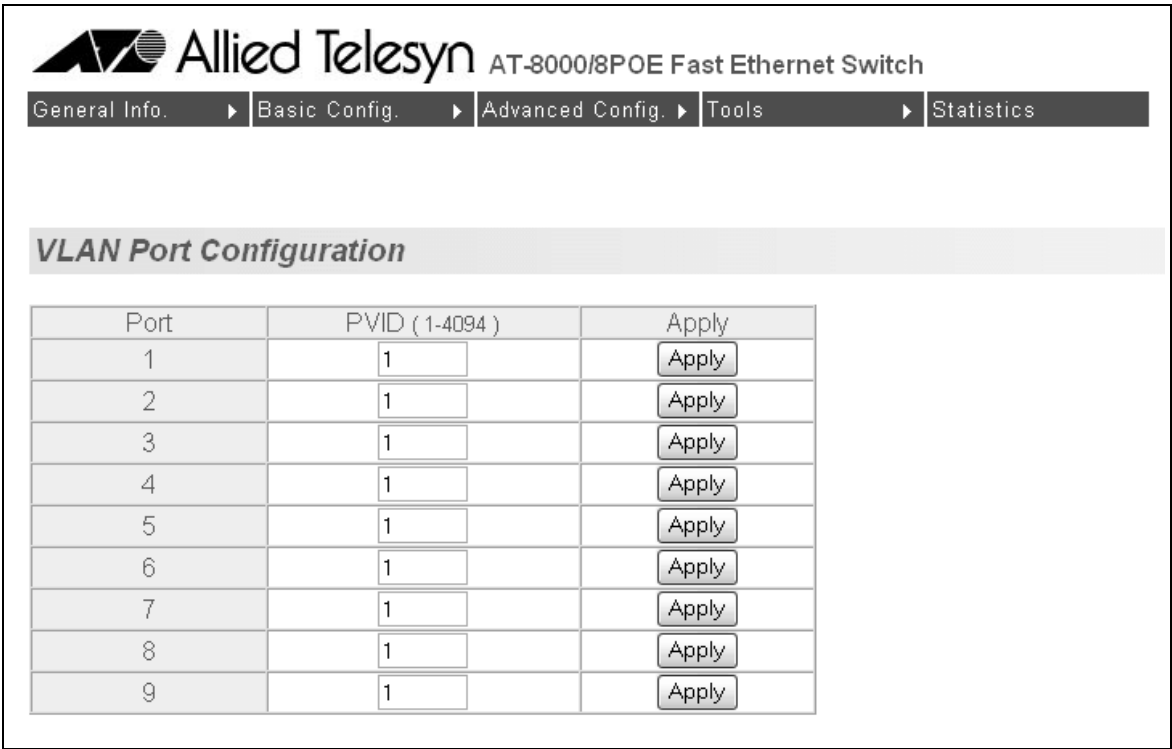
Allied Telesyn AT-8000/8POE Fast Ethernet Switch

General Info. Basic Config. Advanced Config. Tools Statistics

VLAN Port Configuration

| Port | PVID ( 1-4094 ) | Apply |
|---|---|---|
| 1 | 1 | Apply |
| 2 | 1 | Apply |
| 3 | 1 | Apply |
| 4 | 1 | Apply |
| 5 | 1 | Apply |
| 6 | 1 | Apply |
| 7 | 1 | Apply |
| 8 | 1 | Apply |
| 9 | 1 | Apply |